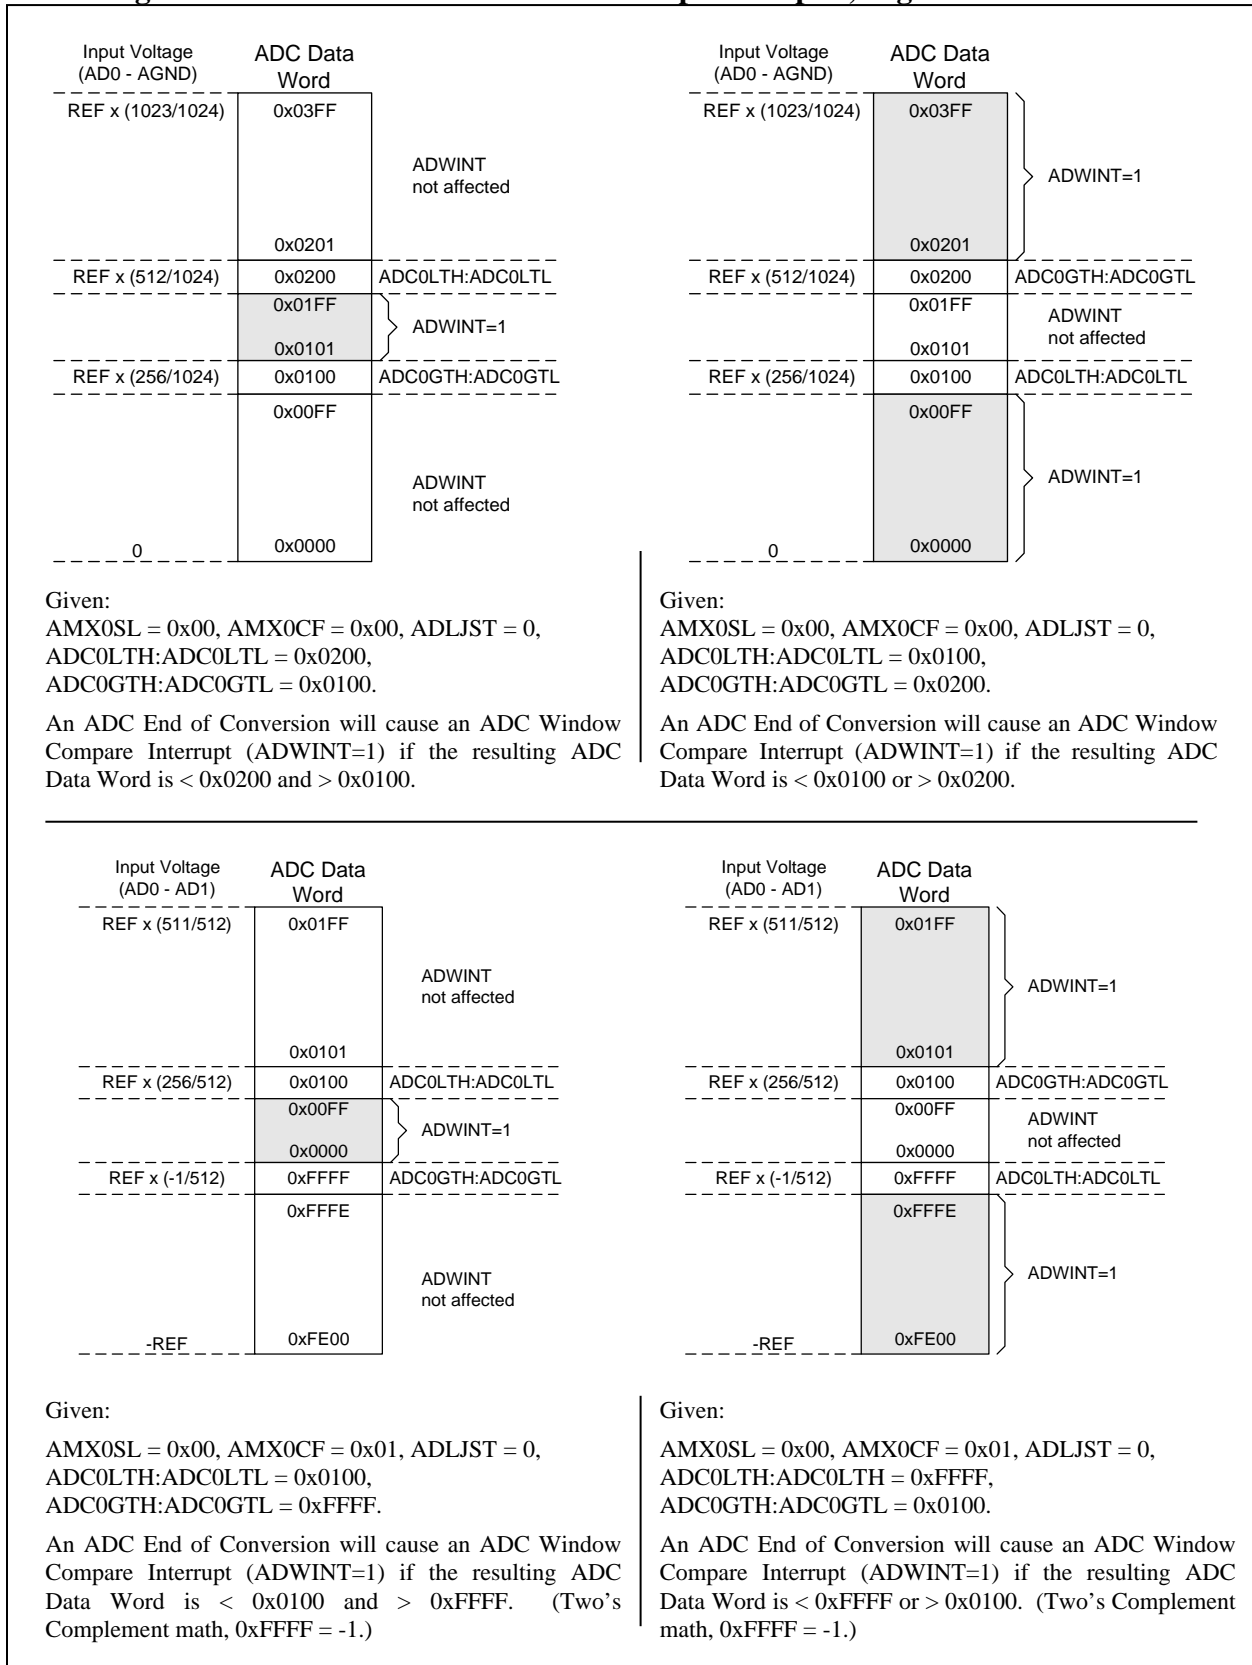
Input Voltage (AD0 - AGND)
ADC Data Word
REF x (1023/1024) 0x03FF
ADWINT not affected
0x0201
REF x (512/1024) 0x0200 ADC0LTH:ADC0LTL
0x01FF
ADWINT=1
0x0101
REF x (256/1024) 0x0100 ADC0GTH:ADC0GTL
0x00FF
ADWINT not affected
0 0x0000

Given:
AMX0SL = 0x00, AMX0CF = 0x00, ADLJST = 0,
ADC0LTH:ADC0LTL = 0x0200,
ADC0GTH:ADC0GTL = 0x0100.

An ADC End of Conversion will cause an ADC Window Compare Interrupt (ADWINT=1) if the resulting ADC Data Word is < 0x0200 and > 0x0100.

Input Voltage (AD0 - AGND)
ADC Data Word
REF x (1023/1024) 0x03FF
ADWINT=1
0x0201
REF x (512/1024) 0x0200 ADC0GTH:ADC0GTL
0x01FF
ADWINT not affected
0x0101
REF x (256/1024) 0x0100 ADC0LTH:ADC0LTL
0x00FF
ADWINT=1
0 0x0000

Given:
AMX0SL = 0x00, AMX0CF = 0x00, ADLJST = 0,
ADC0LTH:ADC0LTL = 0x0100,
ADC0GTH:ADC0GTL = 0x0200.

An ADC End of Conversion will cause an ADC Window Compare Interrupt (ADWINT=1) if the resulting ADC Data Word is < 0x0100 or > 0x0200.

Input Voltage (AD0 - AD1)
ADC Data Word
REF x (511/512) 0x01FF
ADWINT not affected
0x0101
REF x (256/512) 0x0100 ADC0LTH:ADC0LTL
0x00FF
ADWINT=1
0x0000
REF x (-1/512) 0xFFFF ADC0GTH:ADC0GTL
0xFFFE
ADWINT not affected
-REF 0xFE00

Given:

AMX0SL = 0x00, AMX0CF = 0x01, ADLJST = 0,
ADC0LTH:ADC0LTL = 0x0100,
ADC0GTH:ADC0GTL = 0xFFFF.

An ADC End of Conversion will cause an ADC Window Compare Interrupt (ADWINT=1) if the resulting ADC Data Word is < 0x0100 and > 0xFFFF. (Two's Complement math, 0xFFFF = -1.)

Input Voltage (AD0 - AD1)
ADC Data Word
REF x (511/512) 0x01FF
ADWINT=1
0x0101
REF x (256/512) 0x0100 ADC0GTH:ADC0GTL
0x00FF
ADWINT not affected
0x0000
REF x (-1/512) 0xFFFF ADC0LTH:ADC0LTL
0xFFFE
ADWINT=1
-REF 0xFE00

Given:

AMX0SL = 0x00, AMX0CF = 0x01, ADLJST = 0,
ADC0LTH:ADC0LTH = 0xFFFF,
ADC0GTH:ADC0GTL = 0x0100.

An ADC End of Conversion will cause an ADC Window Compare Interrupt (ADWINT=1) if the resulting ADC Data Word is < 0xFFFF or > 0x0100. (Two's Complement math, 0xFFFF = -1.)